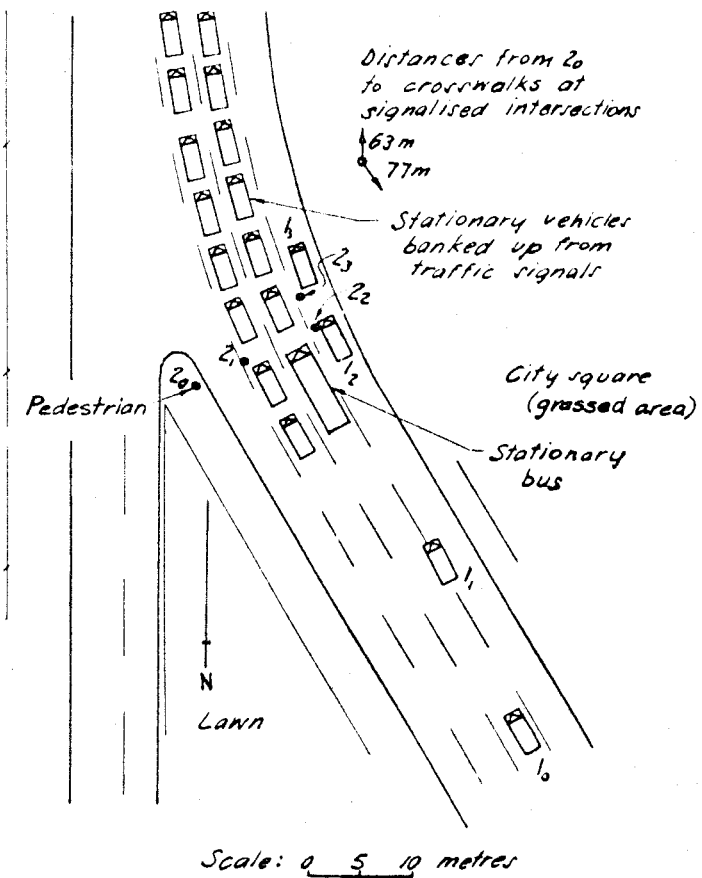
Distances from $2_0$ to crosswalks at signalised intersections

63 m

77 m

Stationary vehicles banked up from traffic signals

$1_3$

$2_3$

$2_2$

$2_1$

$1_2$

$2_0$

Pedestrian

City square (grassed area)

Stationary bus

$1_1$

N

Lawn

$1_0$

Scale: 0 5 10 metres